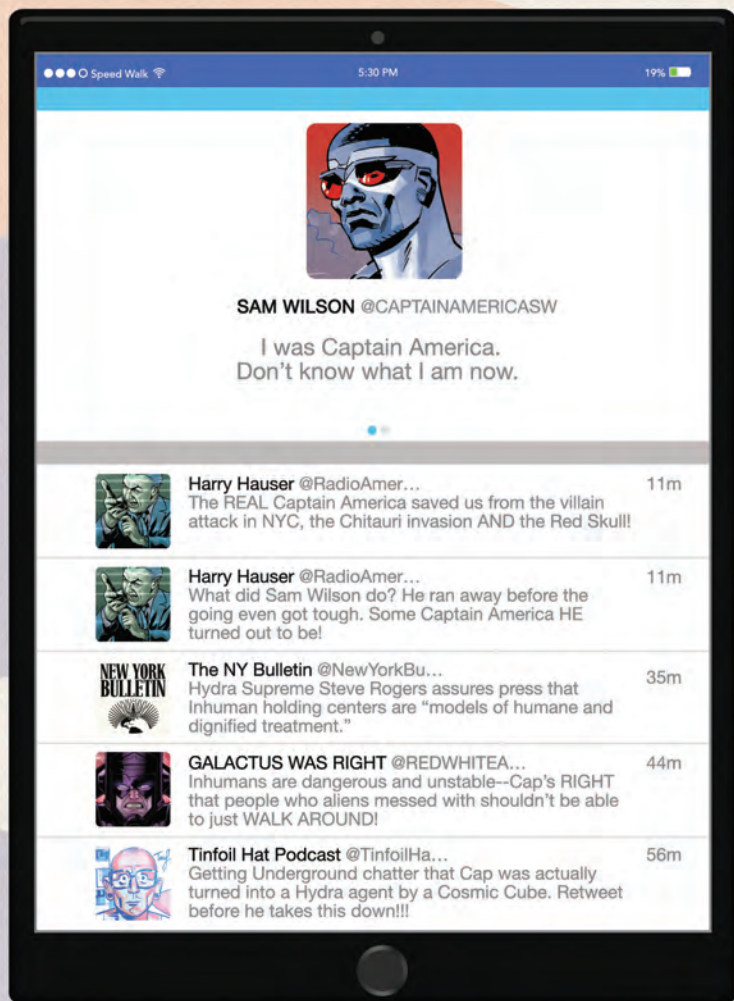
●●●○ Speed Walk 5:30 PM 19%

SAM WILSON @CAPTAINAMERICASW

I was Captain America. Don't know what I am now.

Harry Hauser @RadioAmer... 11m
The REAL Captain America saved us from the villain attack in NYC, the Chitauri invasion AND the Red Skull!

Harry Hauser @RadioAmer... 11m
What did Sam Wilson do? He ran away before the going even got tough. Some Captain America HE turned out to be!

NEW YORK BULLETIN
The NY Bulletin @NewYorkBu... 35m
Hydra Supreme Steve Rogers assures press that Inhuman holding centers are "models of humane and dignified treatment."

GALACTUS WAS RIGHT @REDWHITEA... 44m
Inhumans are dangerous and unstable--Cap's RIGHT that people who aliens messed with shouldn't be able to just WALK AROUND!

Tinfoil Hat Podcast @TinfoilHa... 56m
Getting Underground chatter that Cap was actually turned into a Hydra agent by a Cosmic Cube. Retweet before he takes this down!!!